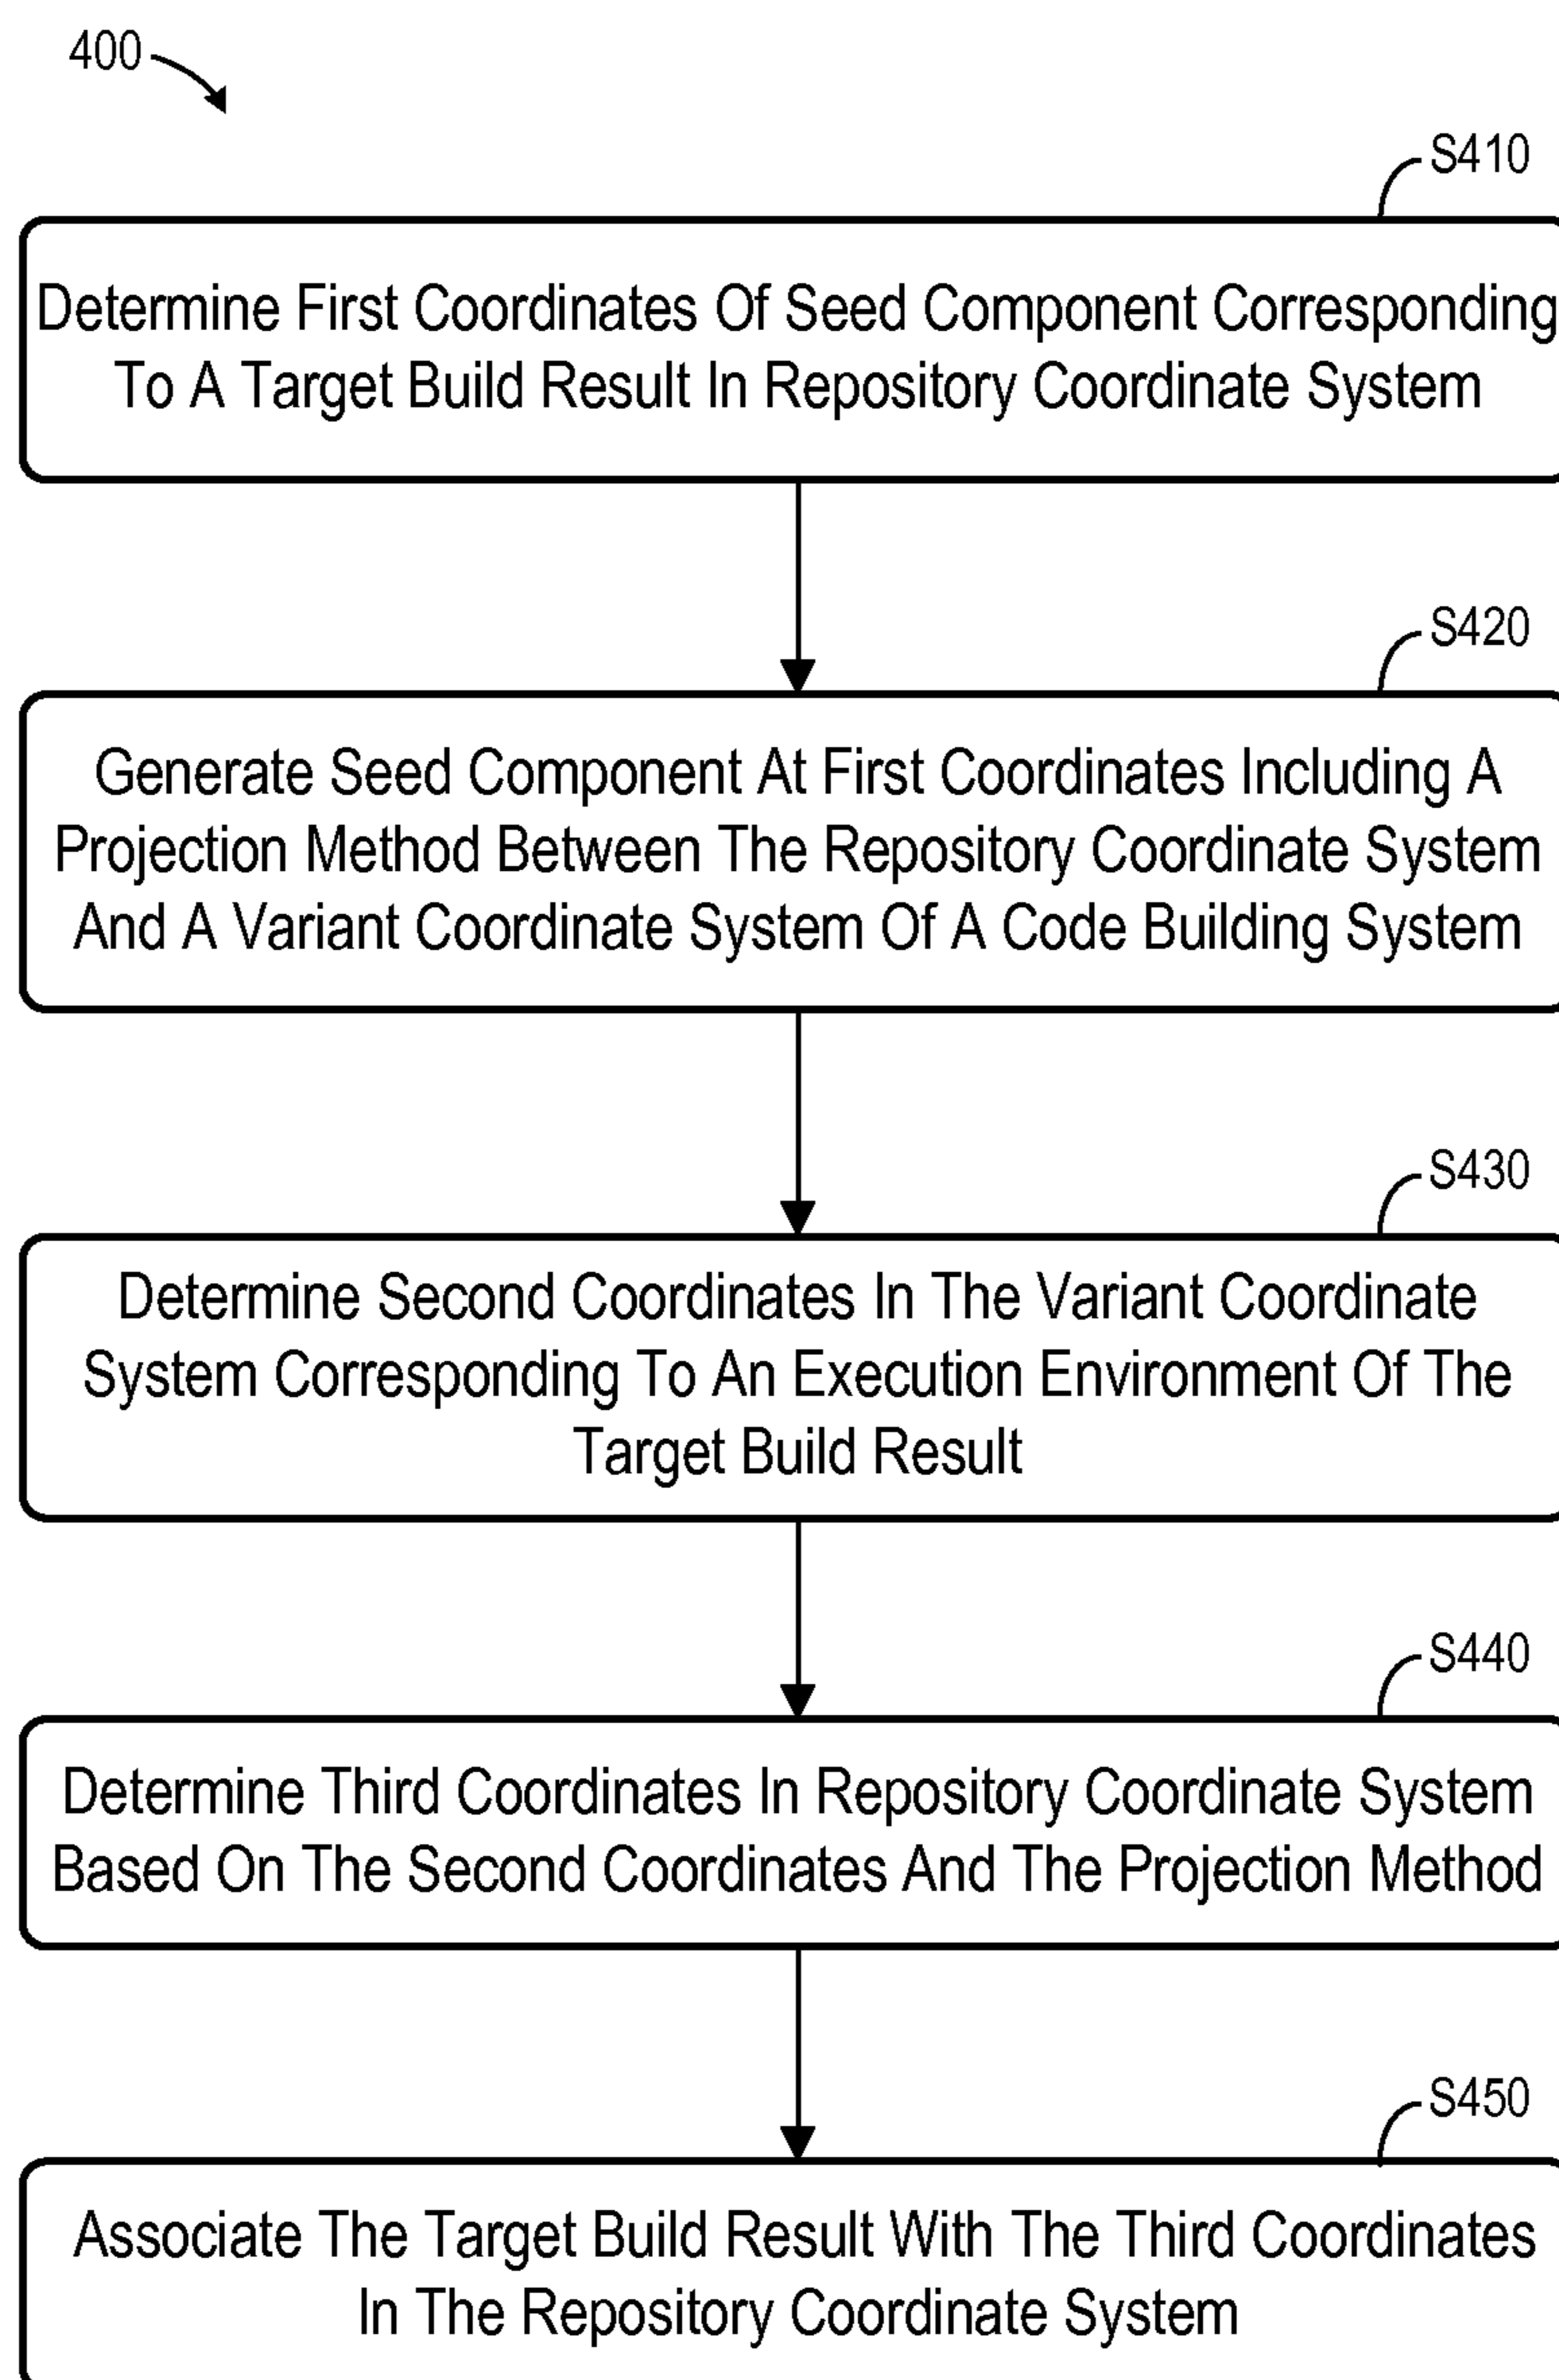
400

S410

Determine First Coordinates Of Seed Component Corresponding To A Target Build Result In Repository Coordinate System

S420

Generate Seed Component At First Coordinates Including A Projection Method Between The Repository Coordinate System And A Variant Coordinate System Of A Code Building System

S430

Determine Second Coordinates In The Variant Coordinate System Corresponding To An Execution Environment Of The Target Build Result

S440

Determine Third Coordinates In Repository Coordinate System Based On The Second Coordinates And The Projection Method

S450

Associate The Target Build Result With The Third Coordinates In The Repository Coordinate System